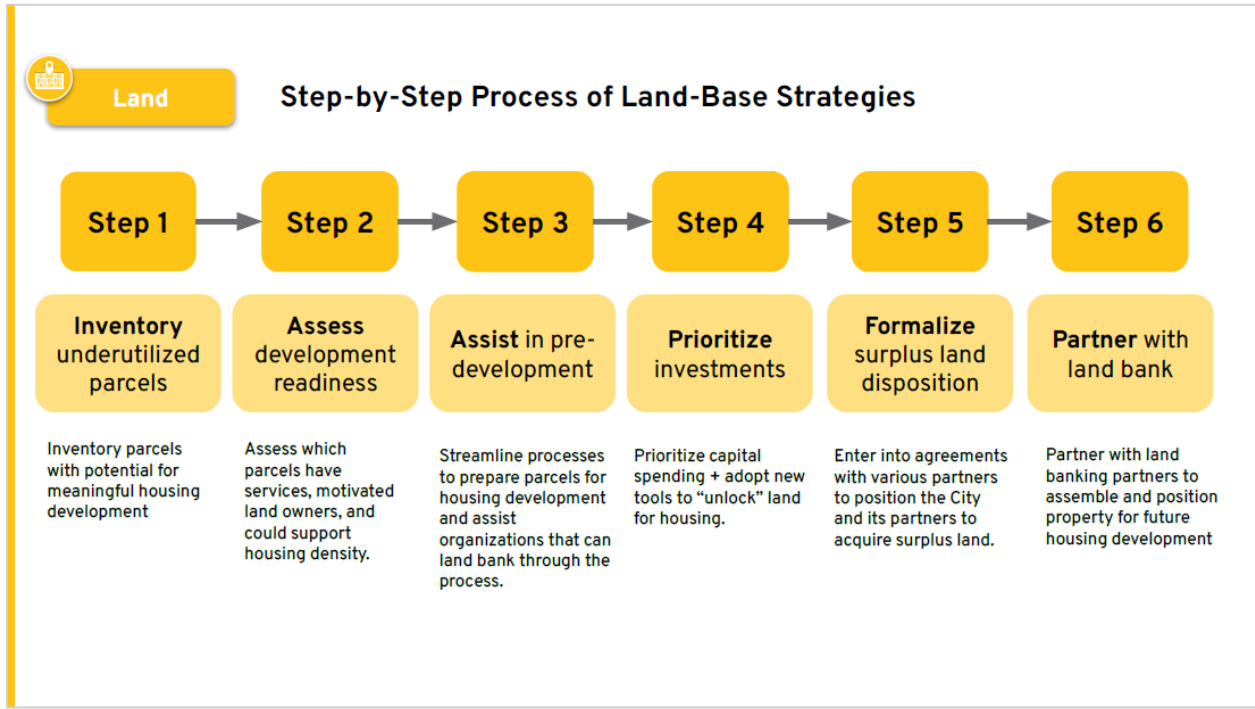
Land

Step-by-Step Process of Land-Base Strategies

Step 1

Step 2

Step 3

Step 4

Step 5

Step 6

Inventory underutilized parcels

Assess development readiness

Assist in pre-development

Prioritize investments

Formalize surplus land disposition

Partner with land bank

Inventory parcels with potential for meaningful housing development

Assess which parcels have services, motivated land owners, and could support housing density.

Streamline processes to prepare parcels for housing development and assist organizations that can land bank through the process.

Prioritize capital spending + adopt new tools to "unlock" land for housing.

Enter into agreements with various partners to position the City and its partners to acquire surplus land.

Partner with land banking partners to assemble and position property for future housing development